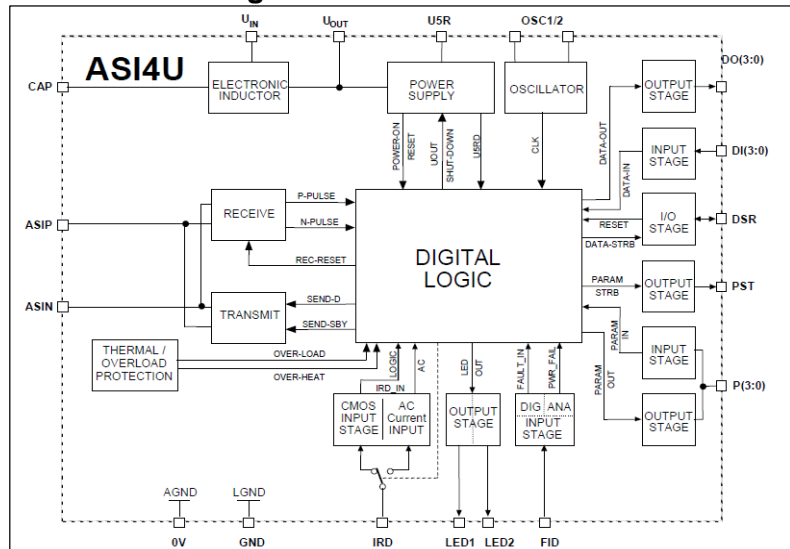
$U_{IN}$ $U_{OUT}$ U5R OSC1/2

ASI4U

CAP

ELECTRONIC INDUCTOR

POWER SUPPLY

OSCILLATOR

OUTPUT STAGE

OO(3:0)

POWER-ON RESET UOUT SHUT-DOWN U5RD

CLK

DATA-OUT

INPUT STAGE

DI(3:0)

DATA-IN

RECEIVE

P-PULSE

N-PULSE

ASIP

RESET

I/O STAGE

DSR

DATA-STRB

DIGITAL LOGIC

REC-RESET

PARAM STRB

OUTPUT STAGE

PST

ASIN

TRANSMIT

SEND-D

SEND-SBY

PARAM IN

INPUT STAGE

THERMAL / OVERLOAD PROTECTION

OVER-LOAD

OVER-HEAT

LOGIC

AC

IRD_IN

LED OUT

FAULT_IN

PWR_FAIL

PARAM OUT

P(3:0)

CMOS INPUT STAGE

AC Current INPUT

OUTPUT STAGE

DIG ANA INPUT STAGE

OUTPUT STAGE

AGND

LGND

0V

GND

IRD

LED1

LED2

FID